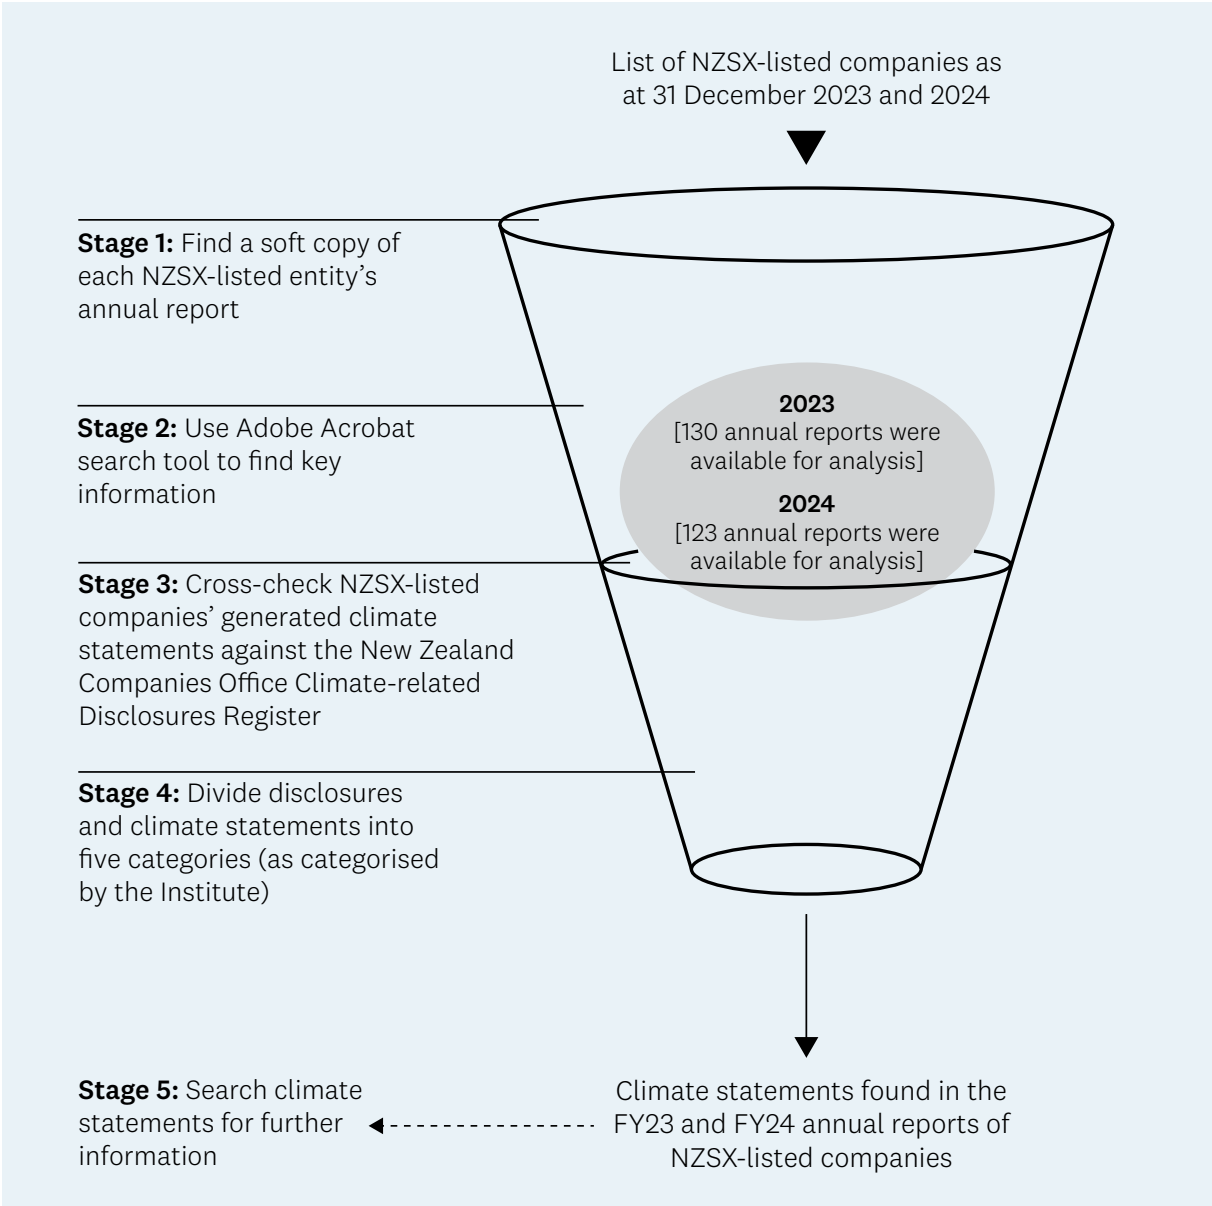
List of NZSX-listed companies as at 31 December 2023 and 2024

**Stage 1:** Find a soft copy of each NZSX-listed entity's annual report

**Stage 2:** Use Adobe Acrobat search tool to find key information

**2023**
[130 annual reports were available for analysis]

**2024**
[123 annual reports were available for analysis]

**Stage 3:** Cross-check NZSX-listed companies' generated climate statements against the New Zealand Companies Office Climate-related Disclosures Register

**Stage 4:** Divide disclosures and climate statements into five categories (as categorised by the Institute)

**Stage 5:** Search climate statements for further information

Climate statements found in the FY23 and FY24 annual reports of NZSX-listed companies